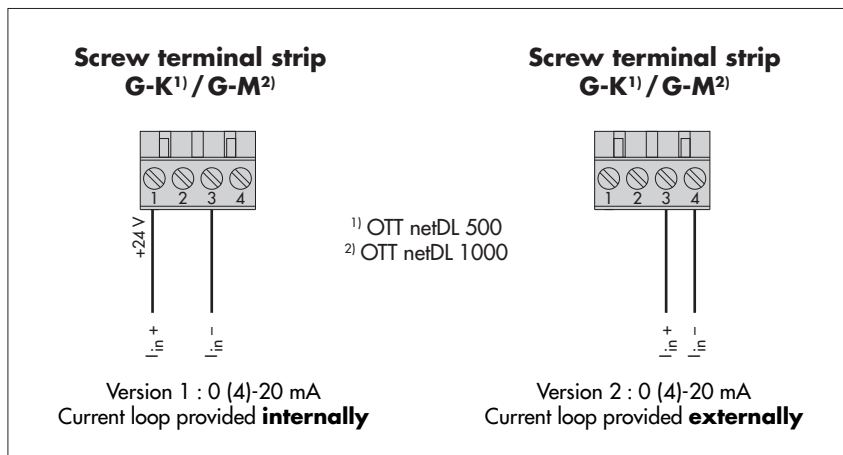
Screw terminal strip
G-K$^{1)}$ / G-M$^{2)}$

1 2 3 4

+24 V

$I_{in}$ + $I_{in}$ –

Version 1 : 0 (4)-20 mA
Current loop provided **internally**

$^{1)}$ OTT netDL 500
$^{2)}$ OTT netDL 1000

Screw terminal strip
G-K$^{1)}$ / G-M$^{2)}$

1 2 3 4

$I_{in}$ + $I_{in}$ –

Version 2 : 0 (4)-20 mA
Current loop provided **externally**